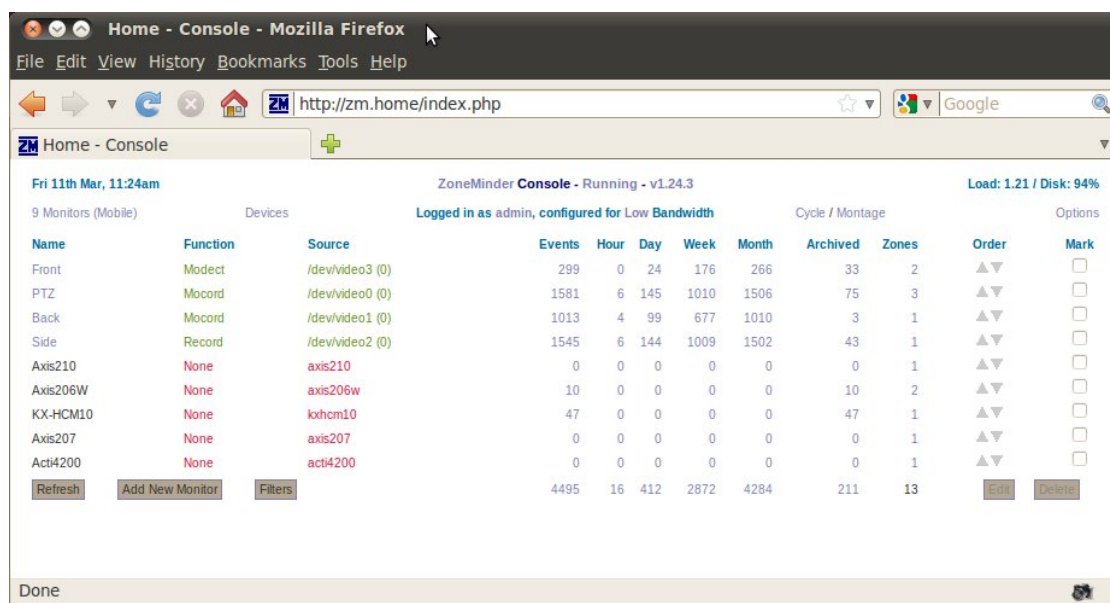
Home - Console - Mozilla Firefox

File Edit View History Bookmarks Tools Help

ZM http://zm.home/index.php

Google

ZM Home - Console

Fri 11th Mar, 11:24am

ZoneMinder Console - Running - v1.24.3

Load: 1.21 / Disk: 94%

9 Monitors (Mobile)

Devices

Logged in as admin, configured for Low Bandwidth

Cycle / Montage

Options

| Name | Function | Source | Events | Hour | Day | Week | Month | Archived | Zones | Order | Mark |
|---|---|---|---|---|---|---|---|---|---|---|---|
| Front | Modect | /dev/video3 (0) | 299 | 0 | 24 | 176 | 266 | 33 | 2 | | |
| PTZ | Mocord | /dev/video0 (0) | 1581 | 6 | 145 | 1010 | 1506 | 75 | 3 | | |
| Back | Mocord | /dev/video1 (0) | 1013 | 4 | 99 | 677 | 1010 | 3 | 1 | | |
| Side | Record | /dev/video2 (0) | 1545 | 6 | 144 | 1009 | 1502 | 43 | 1 | | |
| Axis210 | None | axis210 | 0 | 0 | 0 | 0 | 0 | 0 | 1 | | |
| Axis206W | None | axis206w | 10 | 0 | 0 | 0 | 0 | 10 | 2 | | |
| KX-HCM10 | None | kxhcm10 | 47 | 0 | 0 | 0 | 0 | 47 | 1 | | |
| Axis207 | None | axis207 | 0 | 0 | 0 | 0 | 0 | 0 | 1 | | |
| Acti4200 | None | acti4200 | 0 | 0 | 0 | 0 | 0 | 0 | 1 | | |
| Refresh | Add New Monitor | Filters | 4495 | 16 | 412 | 2872 | 4284 | 211 | 13 | Edit | Delete |

Done